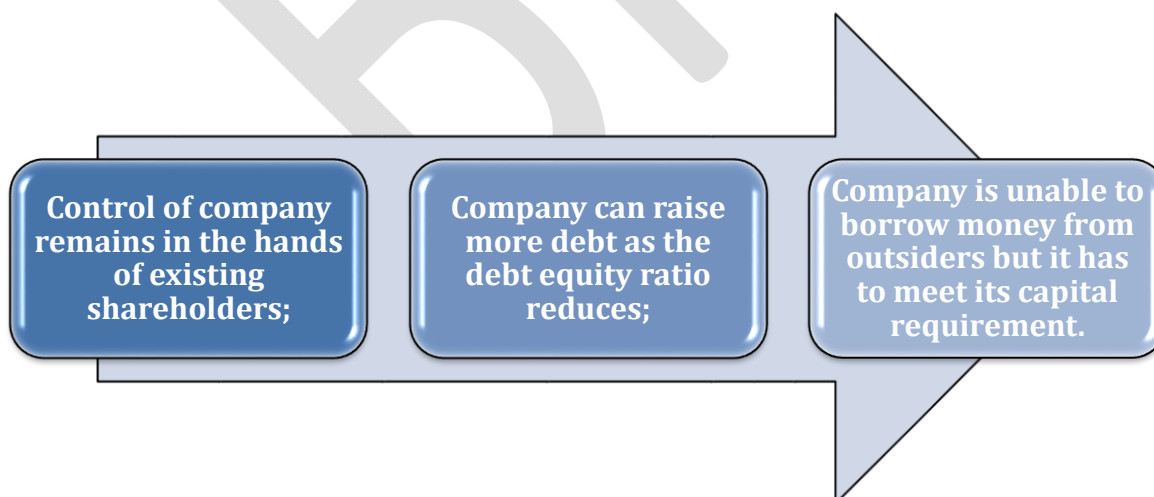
Control of company remains in the hands of existing shareholders;

Company can raise more debt as the debt equity ratio reduces;

Company is unable to borrow money from outsiders but it has to meet its capital requirement.